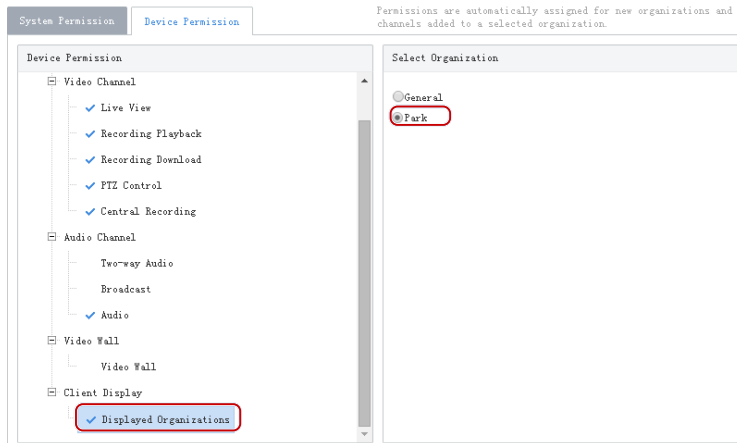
System Permission | Device Permission

Permissions are automatically assigned for new organizations and channels added to a selected organization.

Device Permission

Video Channel
Live View
Recording Playback
Recording Download
PTZ Control
Central Recording
Audio Channel
Two-way Audio
Broadcast
Audio
Video Wall
Video Wall
Client Display
Displayed Organizations

Select Organization

General
Park